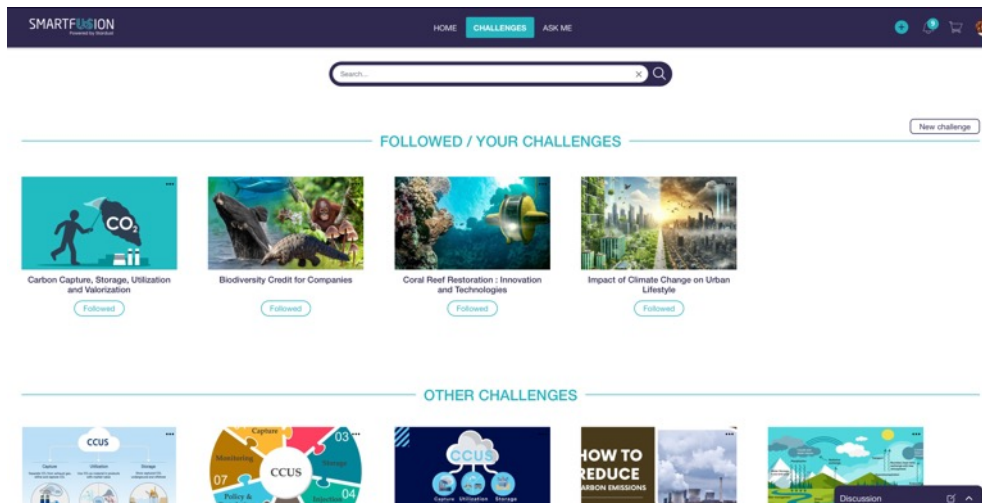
SMARTFUSION
Powered by Stardust

HOME CHALLENGES ASK ME

Search...

New challenge

FOLLOWED / YOUR CHALLENGES

$CO_2$

Carbon Capture, Storage, Utilization and Valorization
Followed

Biodiversity Credit for Companies
Followed

Coral Reef Restoration : Innovation and Technologies
Followed

Impact of Climate Change on Urban Lifestyle
Followed

OTHER CHALLENGES

CCUS
Capture Utilization Storage

Capture
CCUS
03
Monitoring
Storage
07
Policy &
04
Injection

CCUS
Capture Utilization Storage

HOW TO REDUCE CARBON EMISSIONS

Discussion